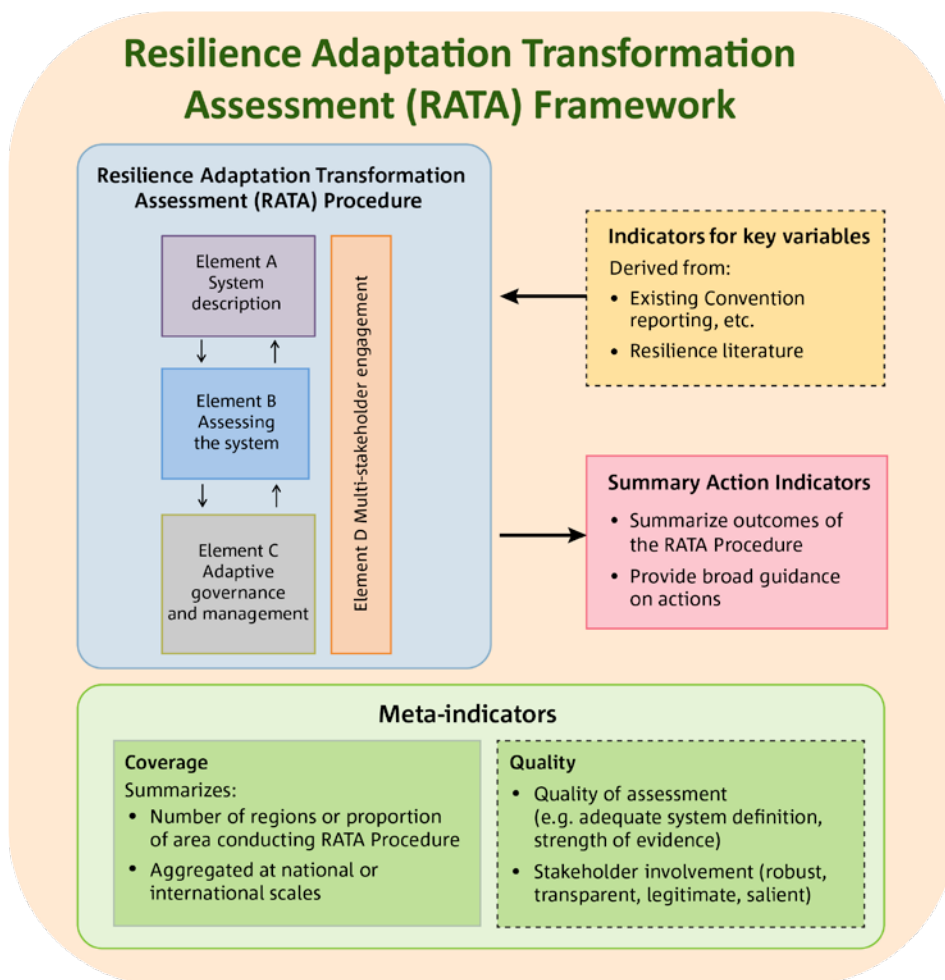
Resilience Adaptation Transformation Assessment (RATA) Framework

Resilience Adaptation Transformation Assessment (RATA) Procedure

Element A
System description

Element B
Assessing the system

Element C
Adaptive governance and management

Element D Multi-stakeholder engagement

Indicators for key variables
Derived from:
• Existing Convention reporting, etc.
• Resilience literature

Summary Action Indicators
• Summarize outcomes of the RATA Procedure
• Provide broad guidance on actions

Meta-indicators

Coverage
Summarizes:
• Number of regions or proportion of area conducting RATA Procedure
• Aggregated at national or international scales

Quality
• Quality of assessment (e.g. adequate system definition, strength of evidence)
• Stakeholder involvement (robust, transparent, legitimate, salient)